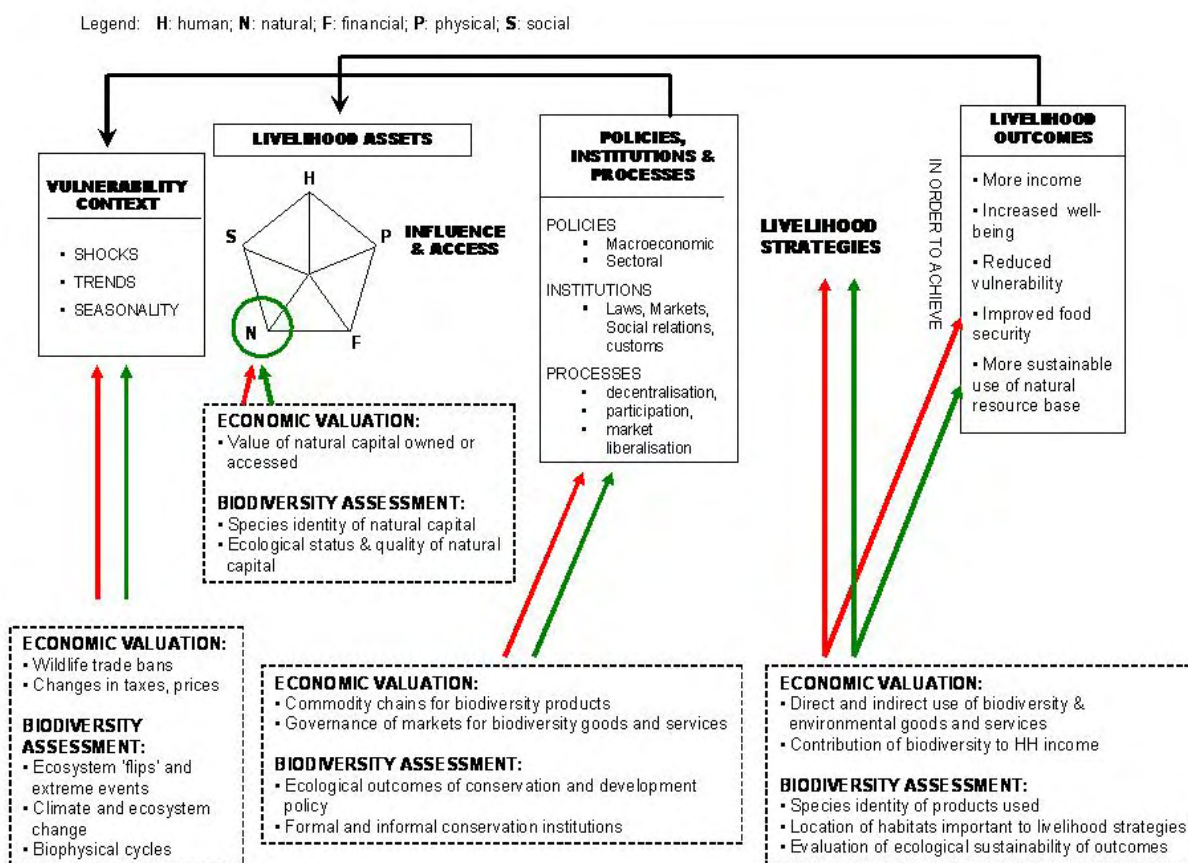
Legend: **H**: human; **N**: natural; **F**: financial; **P**: physical; **S**: social

VULNERABILITY CONTEXT

- SHOCKS
- TRENDS
- SEASONALITY

LIVELIHOOD ASSETS

H

S

P

N

F

INFLUENCE & ACCESS

POLICIES, INSTITUTIONS & PROCESSES

POLICIES
- Macroeconomic
- Sectoral

INSTITUTIONS
- Laws, Markets, Social relations, customs

PROCESSES
- decentralisation,
- participation,
- market liberalisation

LIVELIHOOD STRATEGIES

IN ORDER TO ACHIEVE

LIVELIHOOD OUTCOMES

- More income
- Increased well-being
- Reduced vulnerability
- Improved food security
- More sustainable use of natural resource base

ECONOMIC VALUATION:
- Value of natural capital owned or accessed

BIODIVERSITY ASSESSMENT:
- Species identity of natural capital
- Ecological status & quality of natural capital

ECONOMIC VALUATION:
- Wildlife trade bans
- Changes in taxes, prices

BIODIVERSITY ASSESSMENT:
- Ecosystem 'flips' and extreme events
- Climate and ecosystem change
- Biophysical cycles

ECONOMIC VALUATION:
- Commodity chains for biodiversity products
- Governance of markets for biodiversity goods and services

BIODIVERSITY ASSESSMENT:
- Ecological outcomes of conservation and development policy
- Formal and informal conservation institutions

ECONOMIC VALUATION:
- Direct and indirect use of biodiversity & environmental goods and services
- Contribution of biodiversity to HH income

BIODIVERSITY ASSESSMENT:
- Species identity of products used
- Location of habitats important to livelihood strategies
- Evaluation of ecological sustainability of outcomes